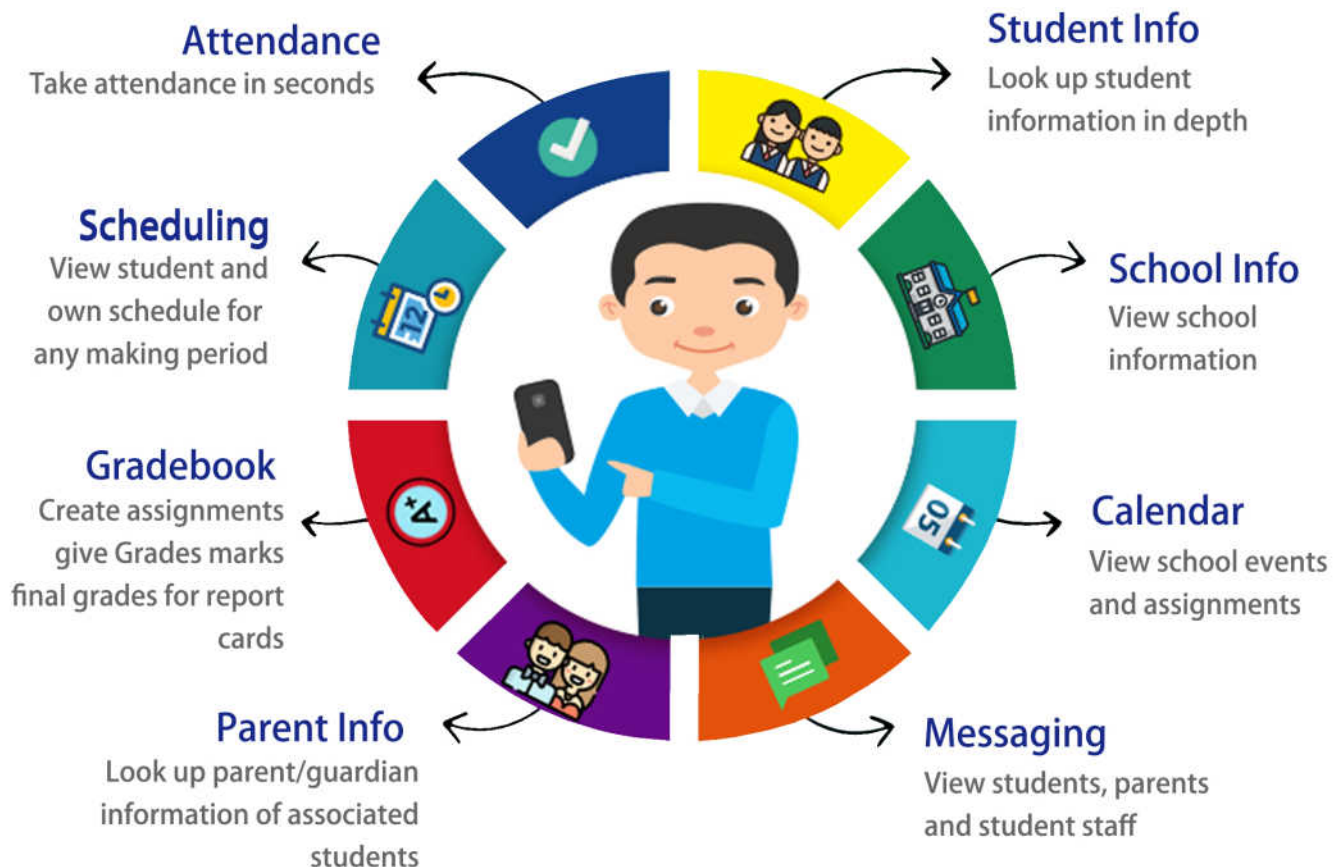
Attendance
Take attendance in seconds

Student Info
Look up student information in depth

Scheduling
View student and own schedule for any making period

School Info
View school information

Gradebook
Create assignments give Grades marks final grades for report cards

Calendar
View school events and assignments

Parent Info
Look up parent/guardian information of associated students

Messaging
View students, parents and student staff

12

05

A+